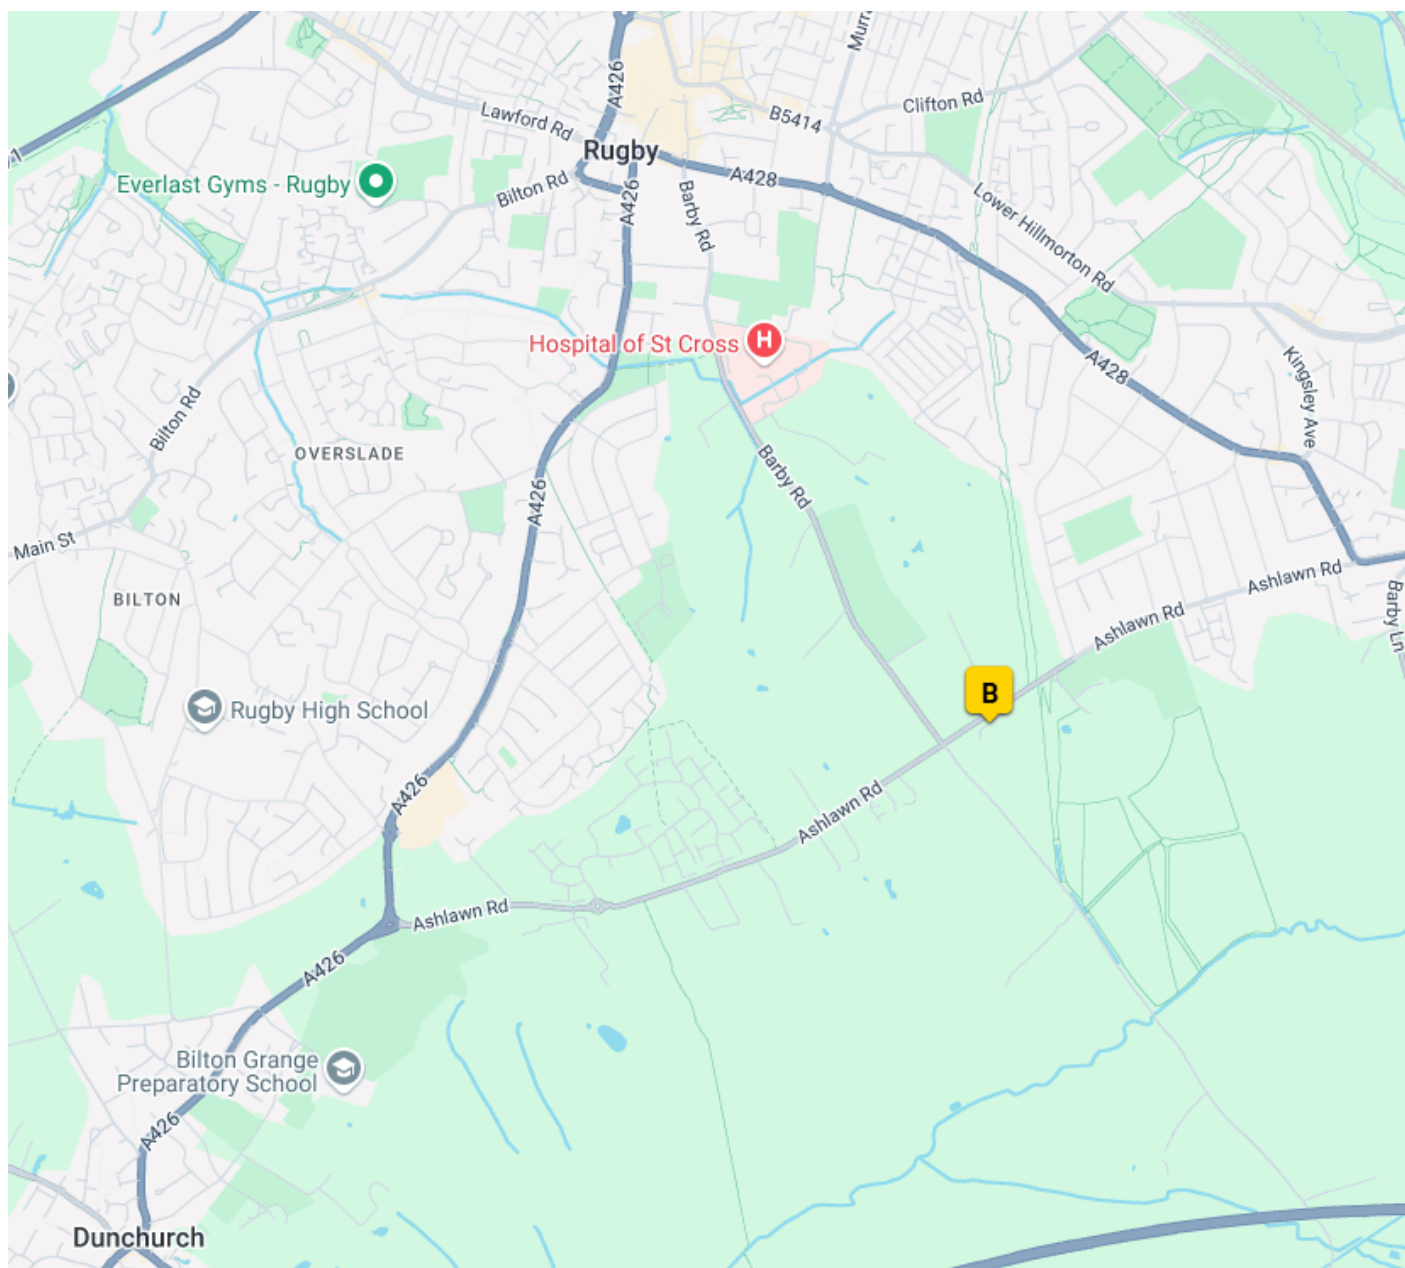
A426
Lawford Rd
Rugby
B5414
Murr
Clifton Rd
Everlast Gyms - Rugby
Bilton Rd
A426
Barby Rd
A428
Lower Hillmorton Rd
Hospital of St Cross
Kingsley Ave
A428
Bilton Rd
OVERSLADE
Barby Rd
A426
Main St
BILTON
Ashlawn Rd
Ashlawn Rd
Barby Ln
B
Rugby High School
A426
Ashlawn Rd
Ashlawn Rd
A426
Bilton Grange Preparatory School
A426
Dunchurch